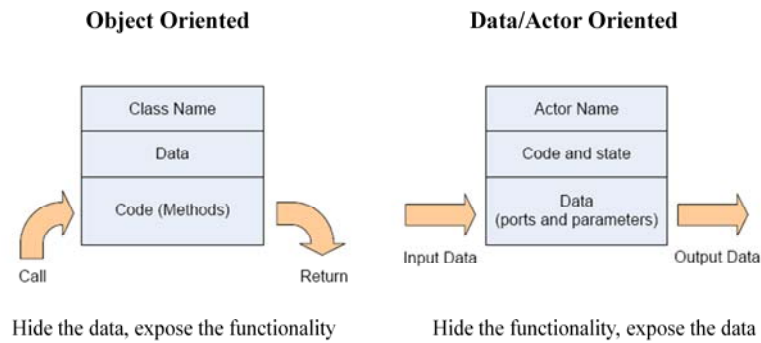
Object Oriented

Class Name

Data

Code (Methods)

Call

Return

Hide the data, expose the functionality

Data/Actor Oriented

Actor Name

Code and state

Data
(ports and parameters)

Input Data

Output Data

Hide the functionality, expose the data